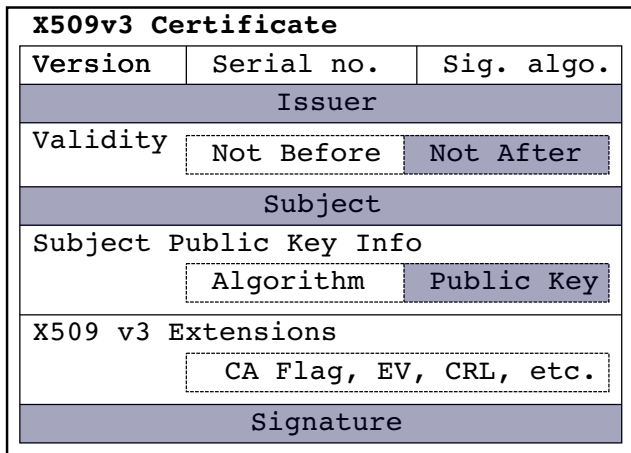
X509v3 Certificate

Version

Serial no.

Sig. algo.

Issuer

Validity

Not Before

Not After

Subject

Subject Public Key Info

Algorithm

Public Key

X509 v3 Extensions

CA Flag, EV, CRL, etc.

Signature